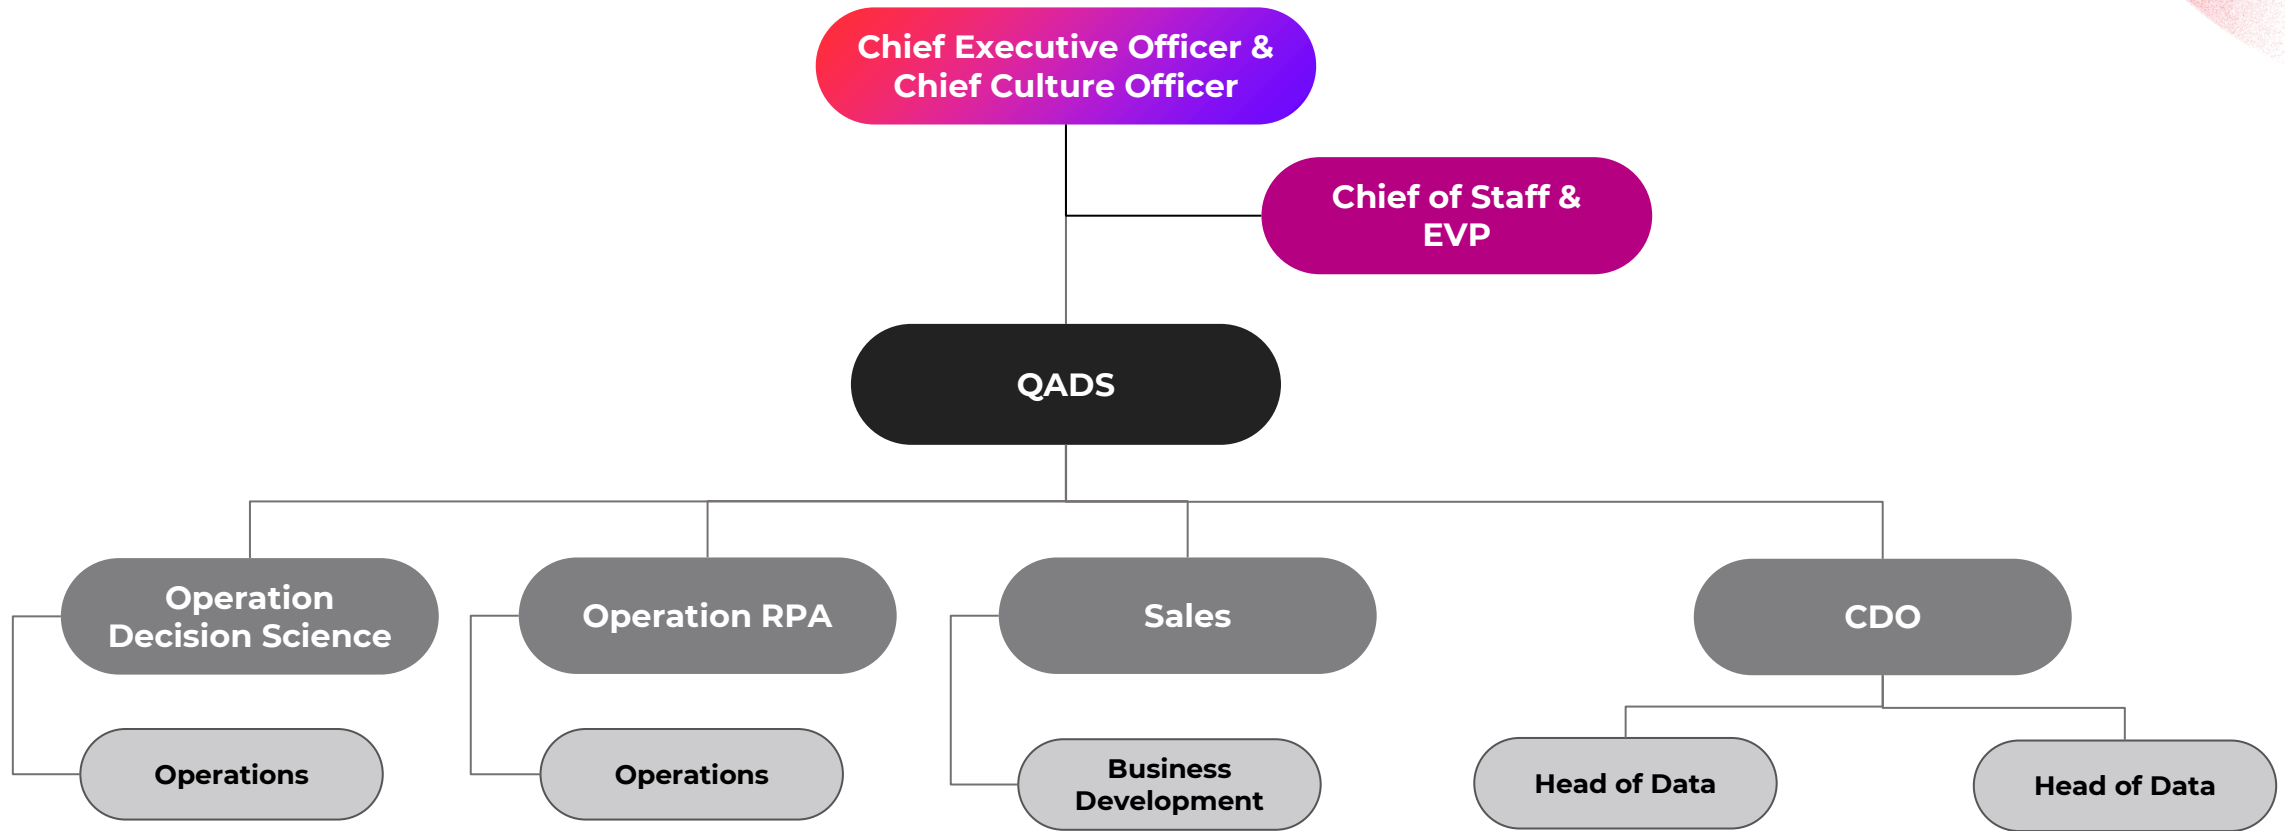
Chief Executive Officer & Chief Culture Officer

Chief of Staff & EVP

QADS

Operation Decision Science

Operation RPA

Sales

CDO

Operations

Operations

Business Development

Head of Data

Head of Data